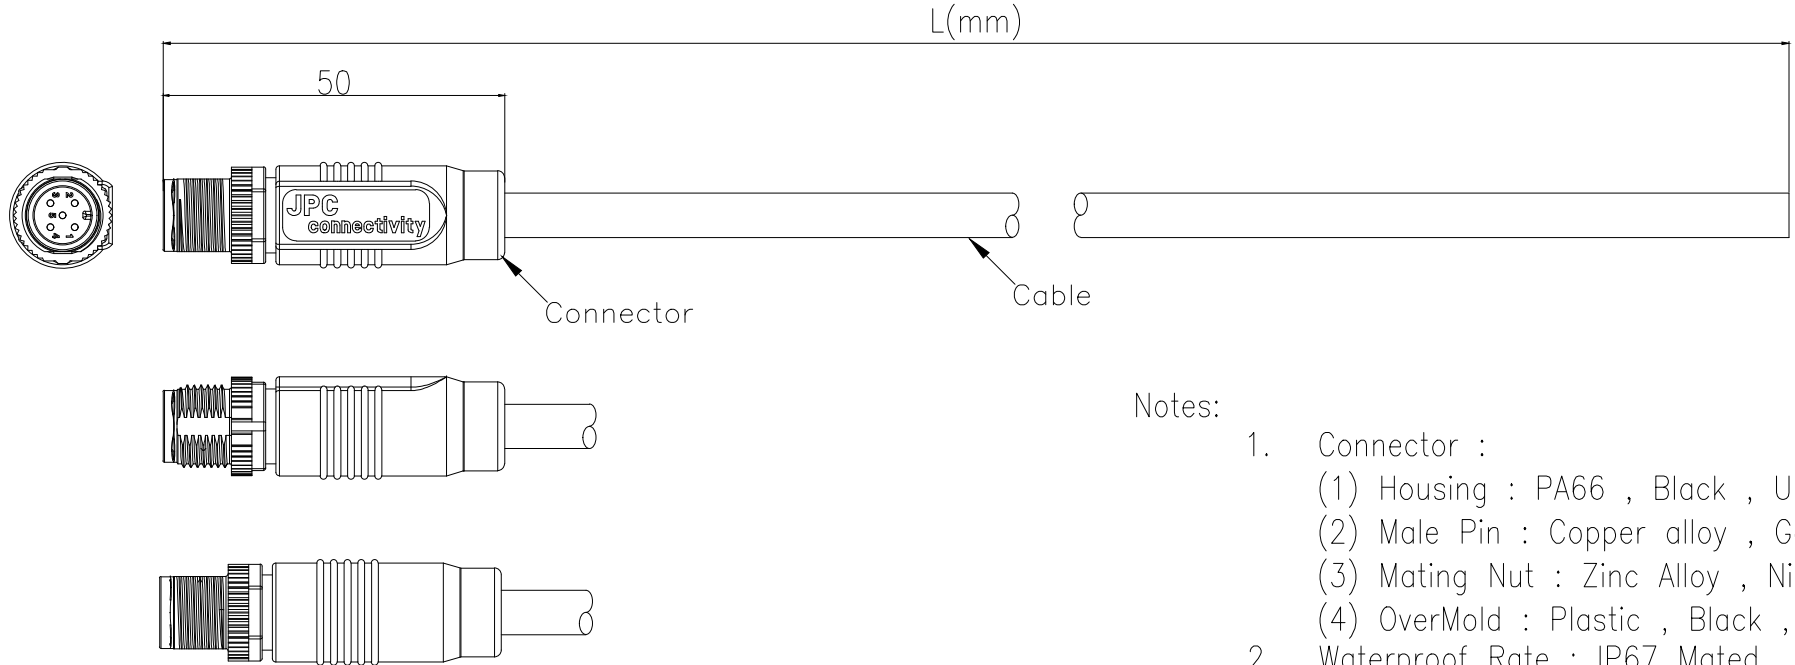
L(mm)

50

JPC
connectivity

Connector

Cable

Notes:

1. Connector :
(1) Housing : PA66 , Black , U
(2) Male Pin : Copper alloy , G
(3) Mating Nut : Zinc Alloy , Ni
(4) OverMold : Plastic , Black ,
2. Waterproof Rate : IP67 Mated